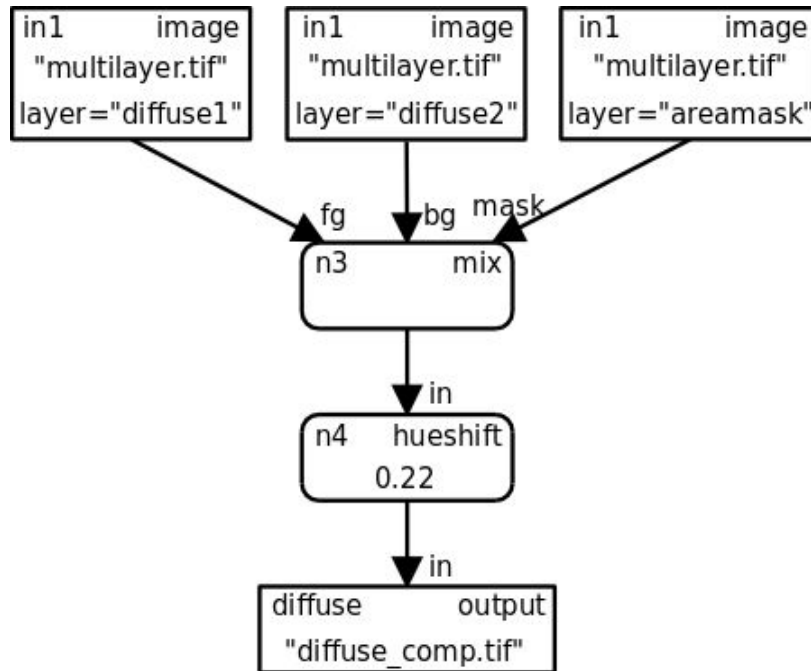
in1 image
"multilayer.tif"
layer="diffuse1"

in1 image
"multilayer.tif"
layer="diffuse2"

in1 image
"multilayer.tif"
layer="areamask"

fg
bg
mask

n3 mix

in

n4 hueshift
0.22

in

diffuse output
"diffuse_comp.tif"